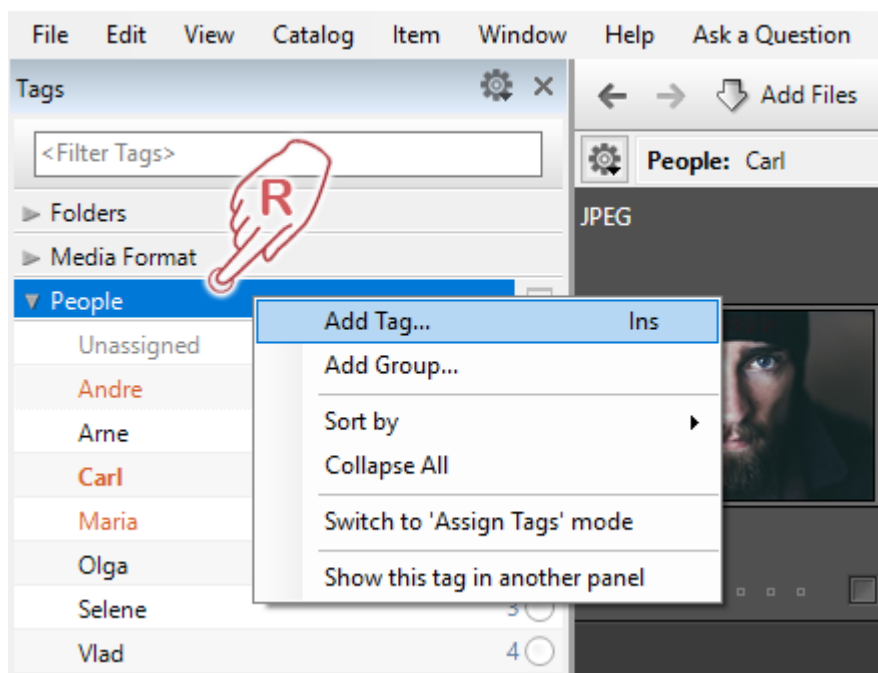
File Edit View Catalog Item Window Help Ask a Question

Tags

<Filter Tags>

Folders

Media Format

People

Unassigned

Andre

Arne

Carl

Maria

Olga

Selene

Vlad

3

4

R

Add Tag... Ins

Add Group...

Sort by

Collapse All

Switch to 'Assign Tags' mode

Show this tag in another panel

Add Files

People: Carl

JPEG